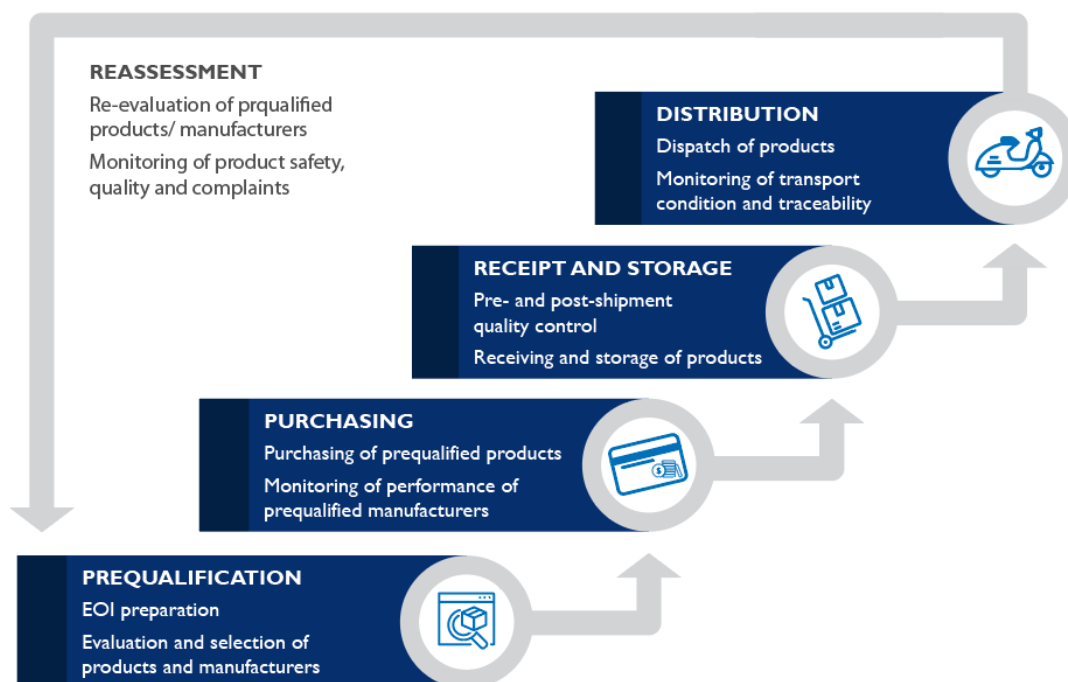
REASSESSMENT

Re-evaluation of prqualified products/ manufacturers

Monitoring of product safety, quality and complaints

DISTRIBUTION

Dispatch of products

Monitoring of transport condition and traceability

RECEIPT AND STORAGE

Pre- and post-shipment quality control

Receiving and storage of products

PURCHASING

Purchasing of prequalified products

Monitoring of performance of prequalified manufacturers

PREQUALIFICATION

EOI preparation

Evaluation and selection of products and manufacturers